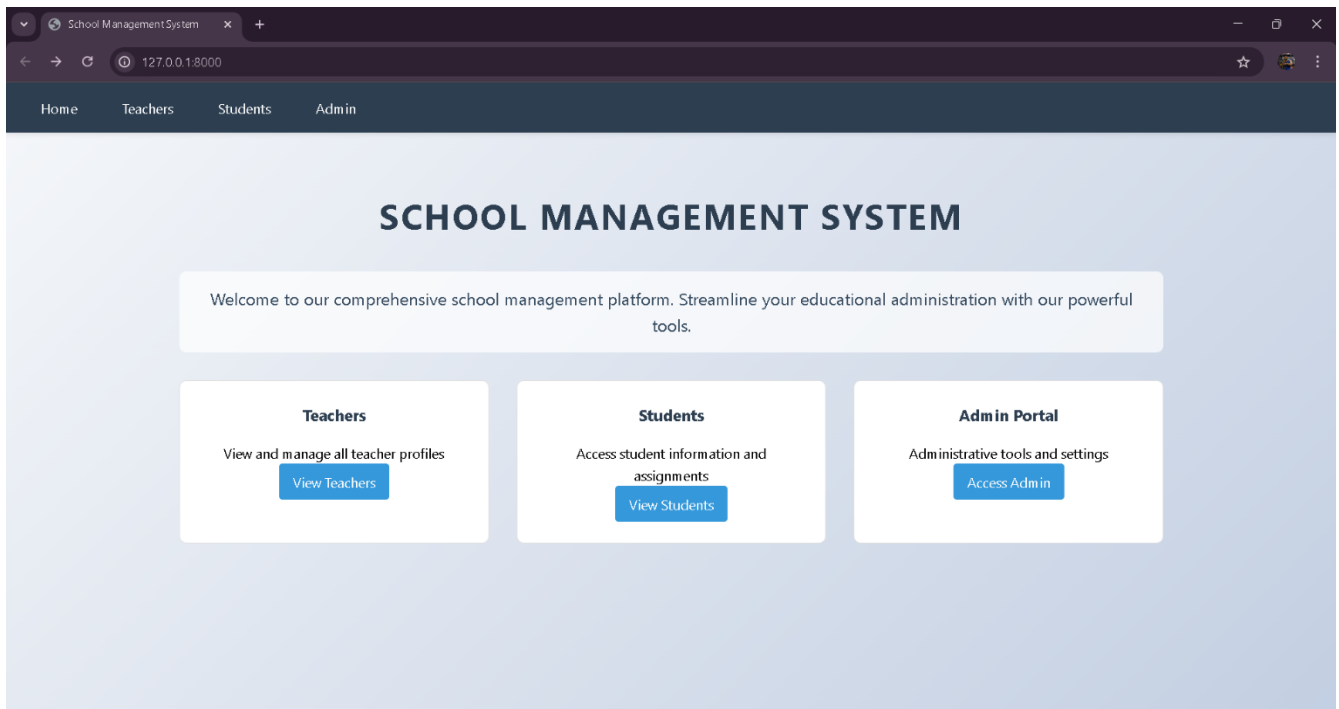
School Management System

127.0.0.1:8000

Home Teachers Students Admin

SCHOOL MANAGEMENT SYSTEM

Welcome to our comprehensive school management platform. Streamline your educational administration with our powerful tools.

Teachers

View and manage all teacher profiles

View Teachers

Students

Access student information and assignments

View Students

Admin Portal

Administrative tools and settings

Access Admin